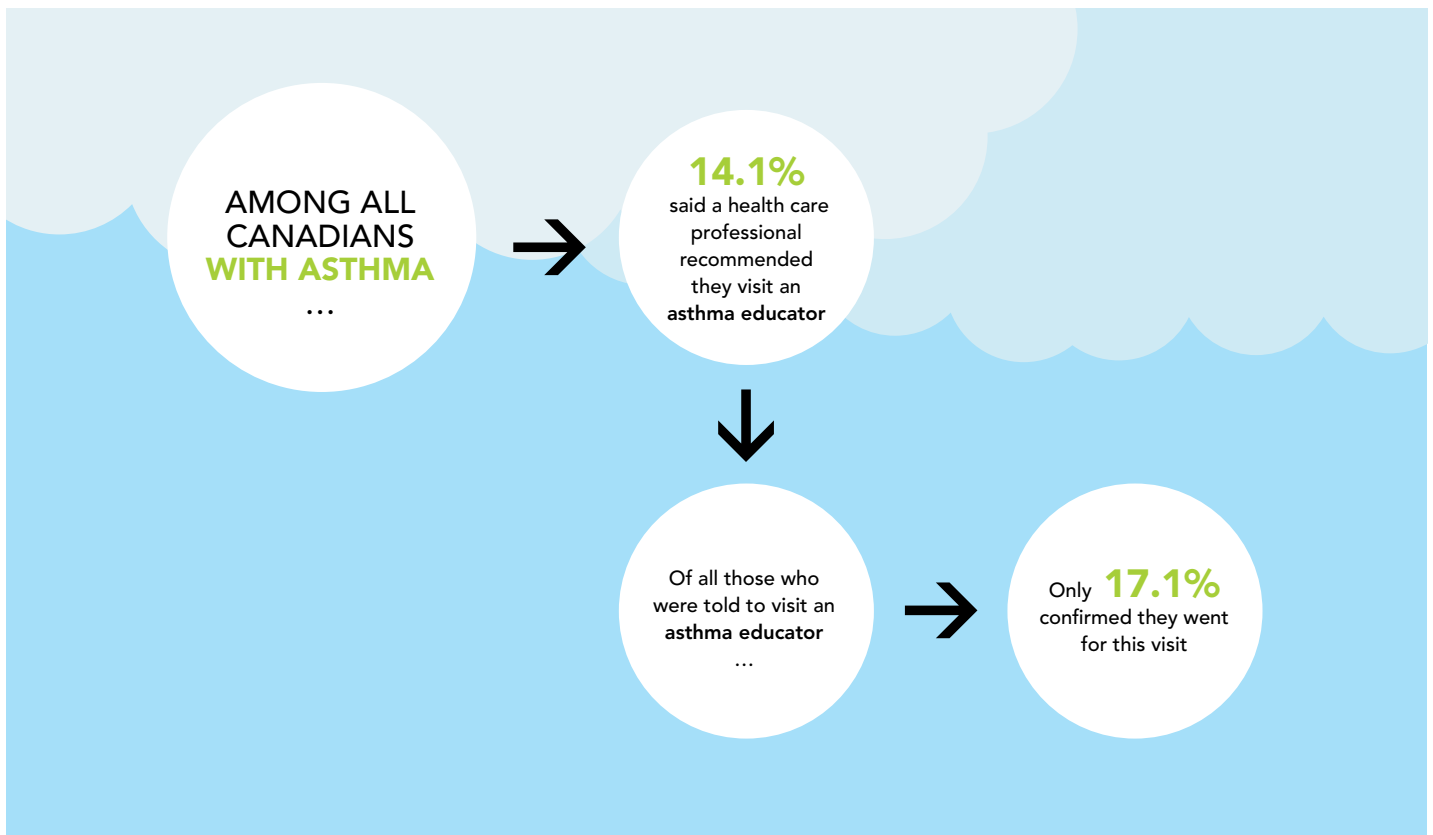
AMONG ALL CANADIANS WITH ASTHMA …

14.1% said a health care professional recommended they visit an asthma educator

Of all those who were told to visit an asthma educator …

Only 17.1% confirmed they went for this visit